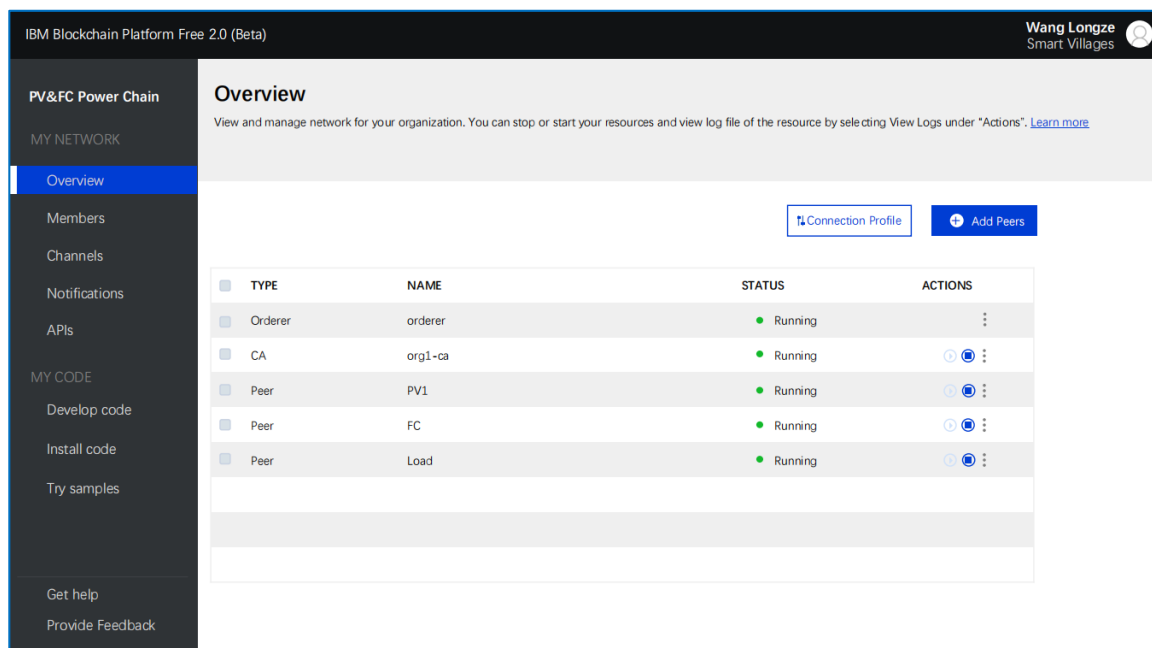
IBM Blockchain Platform Free 2.0 (Beta)

Wang Longze
Smart Villages

PV&FC Power Chain

MY NETWORK

Overview

Members

Channels

Notifications

APIs

MY CODE

Develop code

Install code

Try samples

Get help

Provide Feedback

Overview

View and manage network for your organization. You can stop or start your resources and view log file of the resource by selecting View Logs under "Actions". Learn more

Connection Profile

Add Peers

| TYPE | NAME | STATUS | ACTIONS |
|---|---|---|---|
| Orderer | orderer | Running | |
| CA | org1-ca | Running | |
| Peer | PV1 | Running | |
| Peer | FC | Running | |
| Peer | Load | Running | |